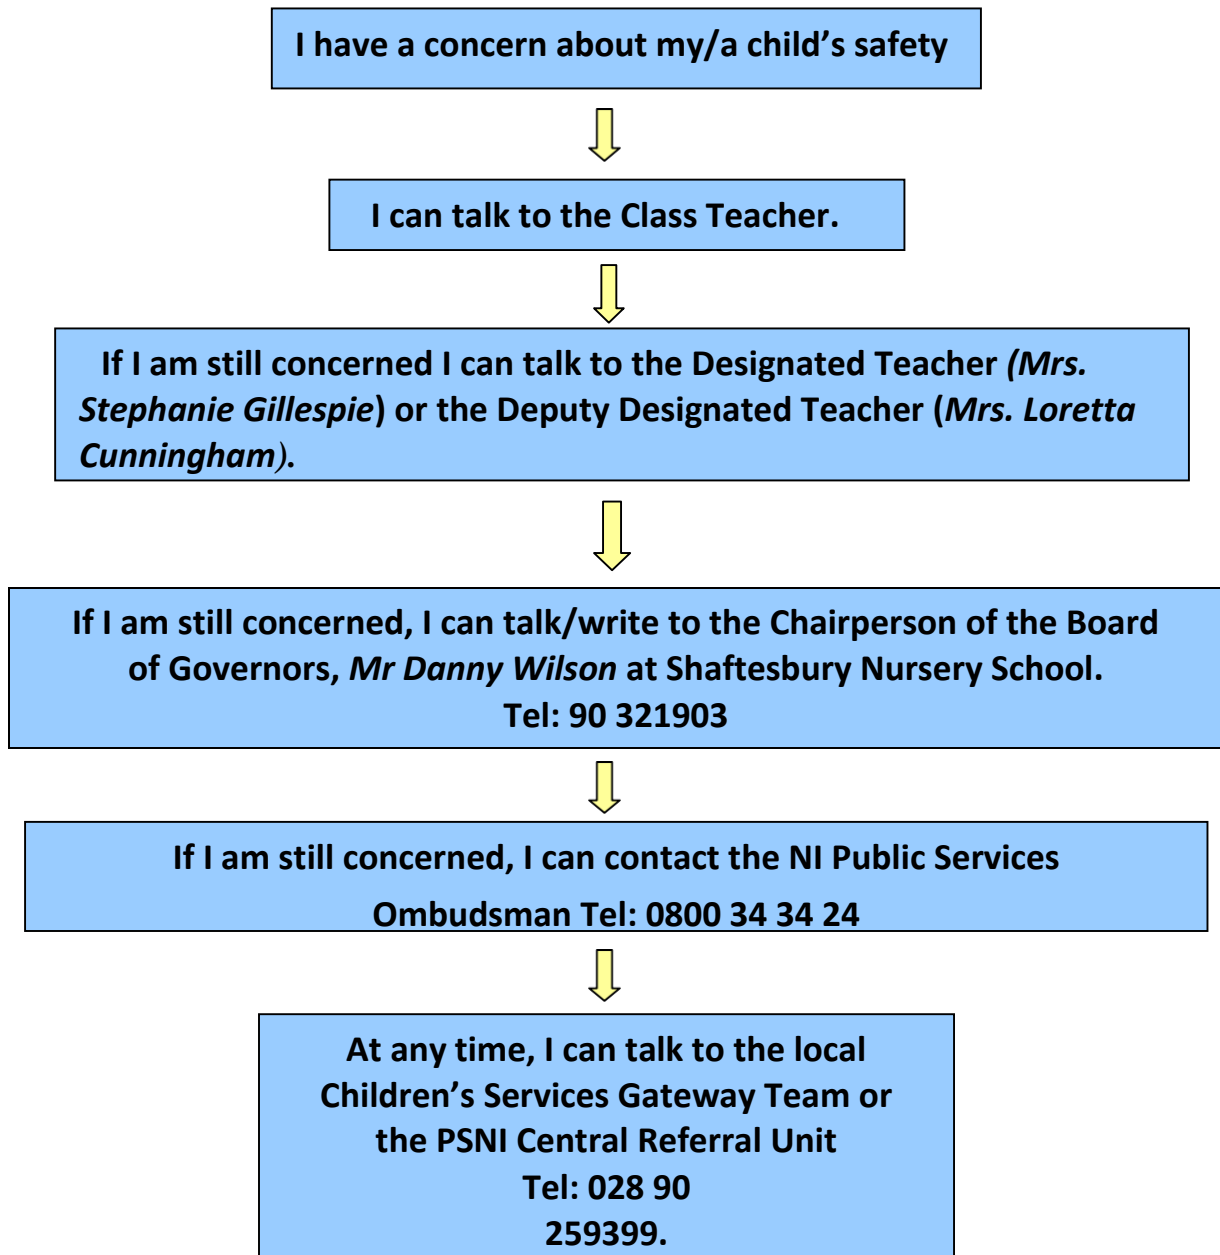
I have a concern about my/a child’s safety

I can talk to the Class Teacher.

If I am still concerned I can talk to the Designated Teacher *(Mrs. Stephanie Gillespie*) or the Deputy Designated Teacher (*Mrs. Loretta Cunningham*).

If I am still concerned, I can talk/write to the Chairperson of the Board of Governors, *Mr Danny Wilson* at Shaftesbury Nursery School. Tel: 90 321903

If I am still concerned, I can contact the NI Public Services Ombudsman Tel: 0800 34 34 24

At any time, I can talk to the local Children’s Services Gateway Team or the PSNI Central Referral Unit Tel: 028 90 259399.